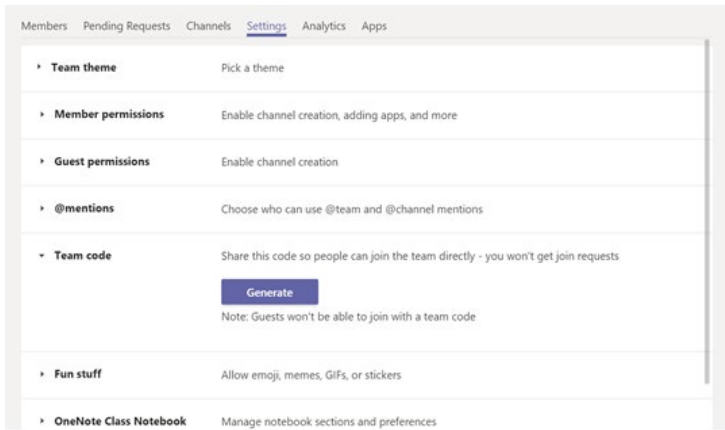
Members Pending Requests Channels Settings Analytics Apps

Team theme | Pick a theme

Member permissions | Enable channel creation, adding apps, and more

Guest permissions | Enable channel creation

@mentions | Choose who can use @team and @channel mentions

Team code | Share this code so people can join the team directly - you won't get join requests

Generate

Note: Guests won't be able to join with a team code

Fun stuff | Allow emoji, memes, GIFs, or stickers

OneNote Class Notebook | Manage notebook sections and preferences